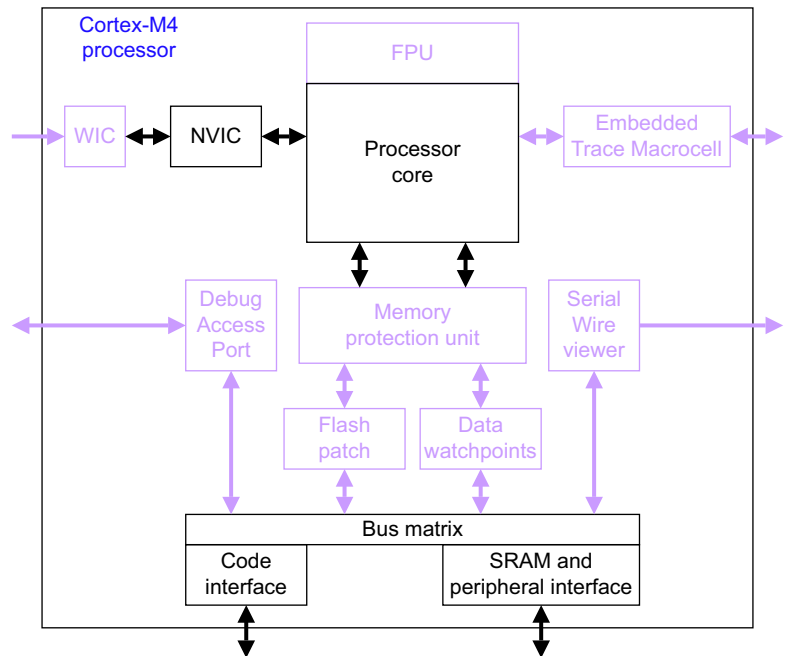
Cortex-M4 processor

FPU

WIC

NVIC

Processor core

Embedded Trace Macrocell

Debug Access Port

Memory protection unit

Serial Wire viewer

Flash patch

Data watchpoints

Bus matrix

Code interface

SRAM and peripheral interface